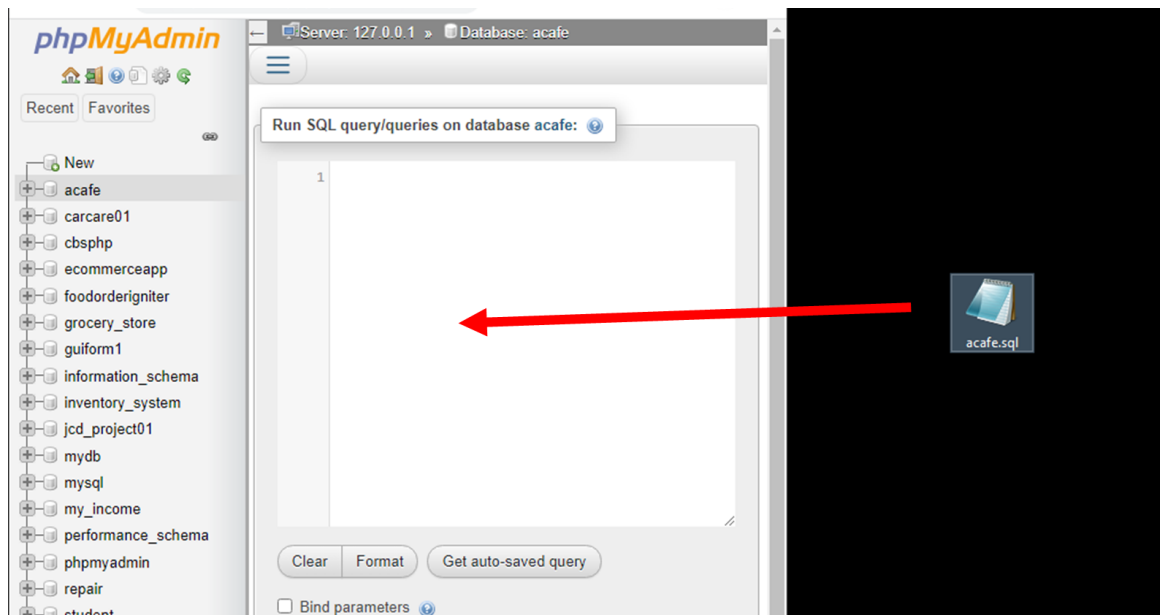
phpMyAdmin

Recent Favorites

New
acafe
carcare01
cbsphp
ecommerceapp
foodorderigniter
grocery_store
guiform1
information_schema
inventory_system
jcd_project01
mydb
mysql
my_income
performance_schema
phpmyadmin
repair
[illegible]

Server: 127.0.0.1 » Database: acafe

Run SQL query/queries on database acafe:

1

Clear Format Get auto-saved query

Bind parameters

acafe.sql